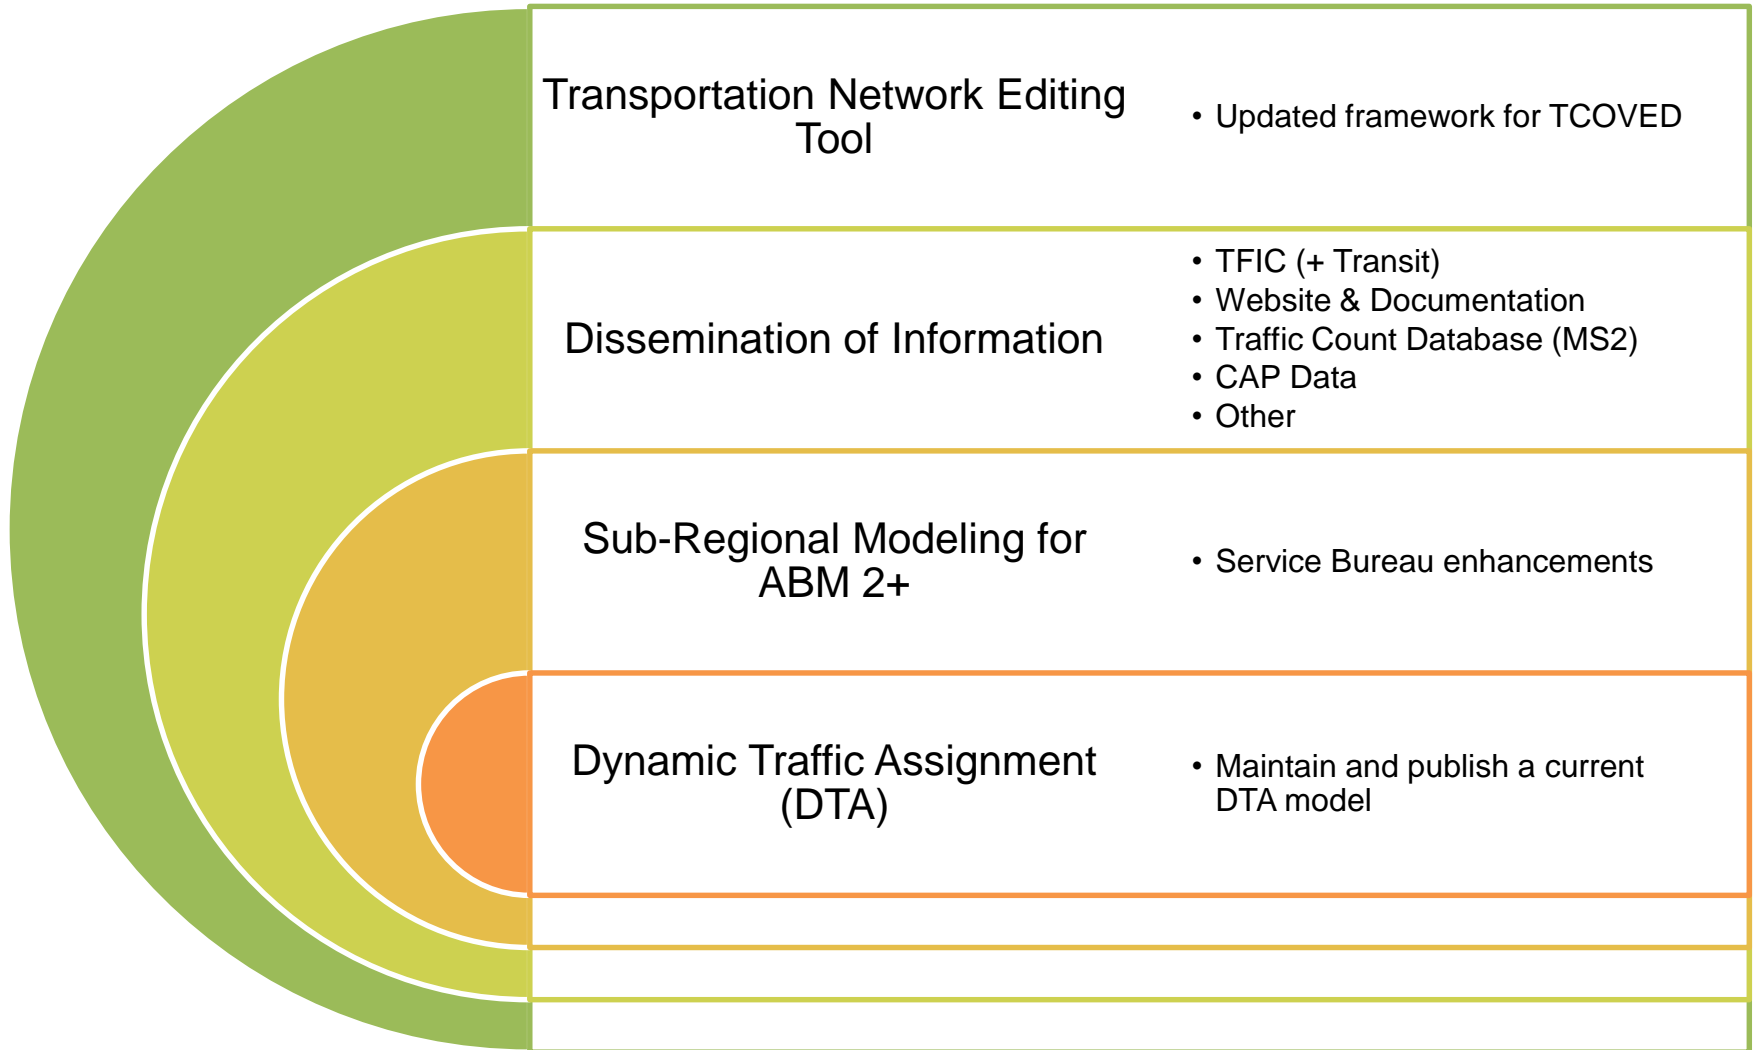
Transportation Network Editing Tool

• Updated framework for TCOVED

Dissemination of Information

• TFIC (+ Transit)
• Website & Documentation
• Traffic Count Database (MS2)
• CAP Data
• Other

Sub-Regional Modeling for ABM 2+

• Service Bureau enhancements

Dynamic Traffic Assignment (DTA)

• Maintain and publish a current DTA model